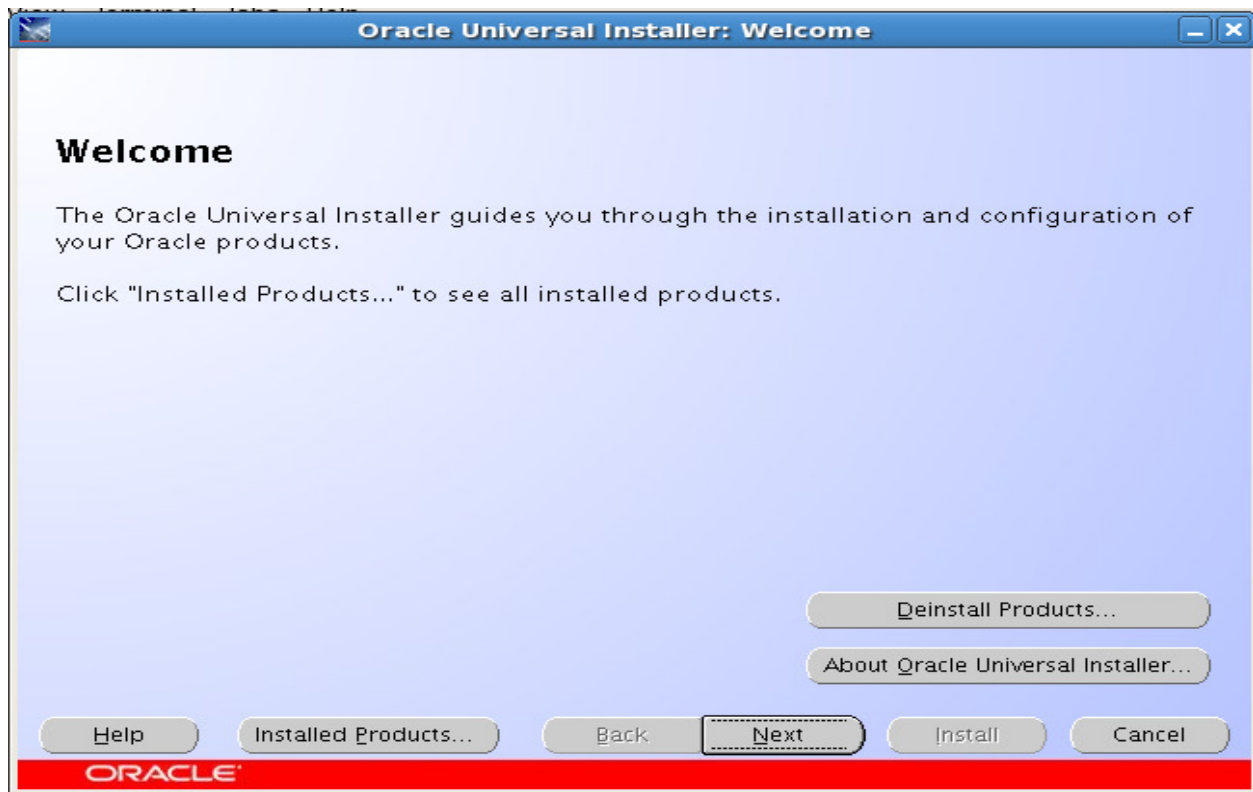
View Terminal Tabs Help

Oracle Universal Installer: Welcome

Welcome

The Oracle Universal Installer guides you through the installation and configuration of your Oracle products.

Click "Installed Products..." to see all installed products.

Deinstall Products...

About Oracle Universal Installer...

Help

Installed Products...

Back

Next

Install

Cancel

ORACLE